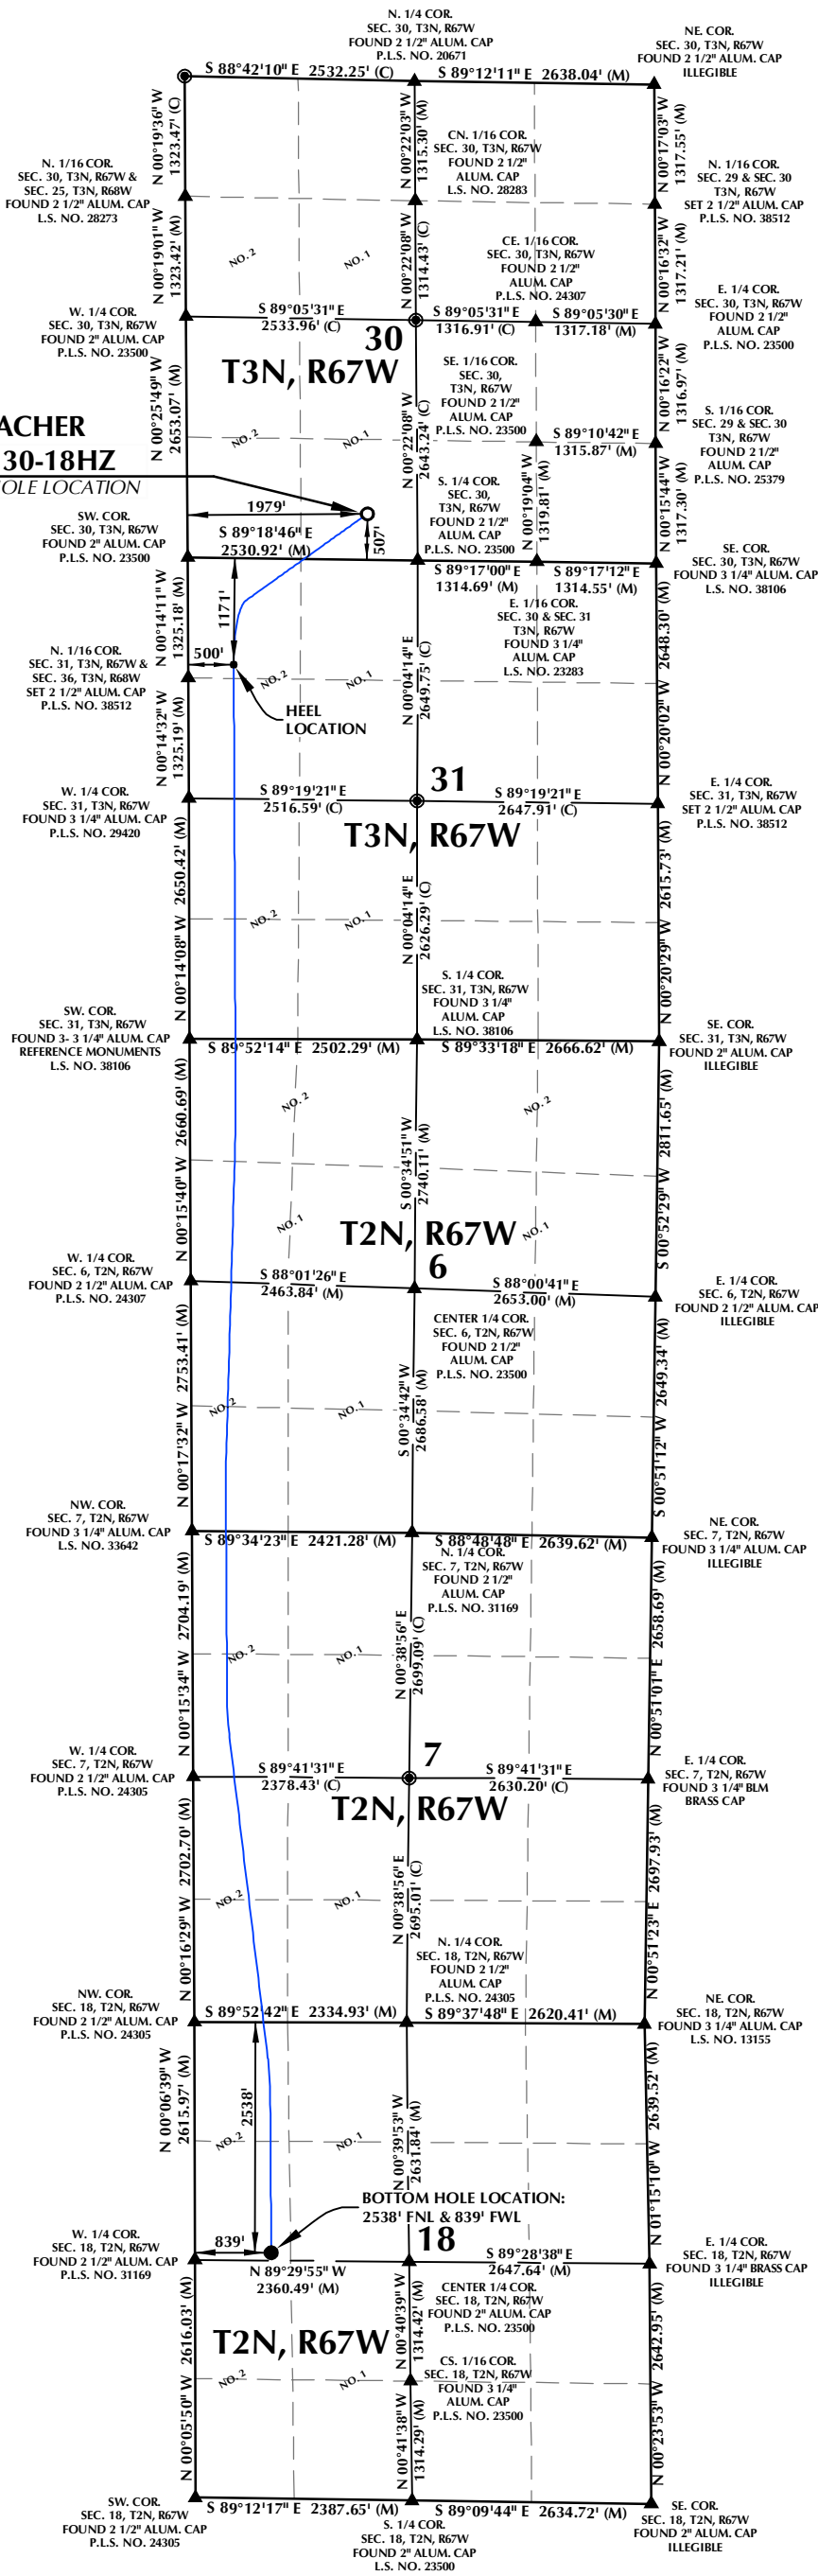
N. 1/4 COR.
SEC. 30, T3N, R67W
FOUND 2 1/2" ALUM. CAP
P.L.S. NO. 20671

NE. COR.
SEC. 30, T3N, R67W
FOUND 2 1/2" ALUM. CAP
ILLEGIBLE

S 88°42'10" E 2532.25' (C)
S 89°12'11" E 2638.04' (M)

N 00°19'36" W 1323.47' (C)
N 00°22'03" W 1315.30' (M)
N 00°17'03" W 1317.55' (M)

CN. 1/16 COR.
SEC. 30, T3N, R67W
FOUND 2 1/2"
ALUM. CAP
L.S. NO. 28283

N. 1/16 COR.
SEC. 30, T3N, R67W &
SEC. 25, T3N, R68W
FOUND 2 1/2" ALUM. CAP
L.S. NO. 28273

N. 1/16 COR.
SEC. 29 & SEC. 30
T3N, R67W
SET 2 1/2" ALUM. CAP
P.L.S. NO. 38512

NO. 2
NO. 1

N 00°19'01" W 1323.42' (M)
N 00°22'08" W 1314.43' (C)
N 00°16'32" W 1317.21' (M)

CE. 1/16 COR.
SEC. 30, T3N, R67W
FOUND 2 1/2"
ALUM. CAP
P.L.S. NO. 24307

W. 1/4 COR.
SEC. 30, T3N, R67W
FOUND 2" ALUM. CAP
P.L.S. NO. 23500

S 89°05'31" E
2533.96' (C)
S 89°05'31" E
1316.91' (C)
S 89°05'30" E
1317.18' (M)

E. 1/4 COR.
SEC. 30, T3N, R67W
FOUND 2 1/2"
ALUM. CAP
P.L.S. NO. 23500

30
T3N, R67W

SE. 1/16 COR.
SEC. 30,
T3N, R67W
FOUND 2 1/2"
ALUM. CAP
P.L.S. NO. 23500

ACHER
30-18HZ
OLE LOCATION

N 00°25'49" W 2653.07' (M)
N 00°22'08" W 2643.24' (C)
N 00°16'22" W 1316.97' (M)

NO. 2
NO. 1

S 89°10'42" E
1315.87' (M)

S. 1/16 COR.
SEC. 29 & SEC. 30
T3N, R67W
FOUND 2 1/2"
ALUM. CAP
P.L.S. NO. 25379

S. 1/4 COR.
SEC. 30,
T3N, R67W
FOUND 2 1/2"
ALUM. CAP
P.L.S. NO. 23500

N 00°19'04" W 1319.81' (M)
N 00°13'44" W 1317.30' (M)

1979'
507'

SW. COR.
SEC. 30, T3N, R67W
FOUND 2" ALUM. CAP
P.L.S. NO. 23500

S 89°18'46" E
2530.92' (M)
S 89°17'00" E
1314.69' (M)
S 89°17'12" E
1314.55' (M)

SE. COR.
SEC. 30, T3N, R67W
FOUND 3 1/4" ALUM. CAP
L.S. NO. 38106

E. 1/16 COR.
SEC. 30 & SEC. 31
T3N, R67W
FOUND 3 1/4"
ALUM. CAP
L.S. NO. 23283

N 00°14'11" W 1325.18' (M)
1171'
500'

N. 1/16 COR.
SEC. 31, T3N, R67W &
SEC. 36, T3N, R68W
SET 2 1/2" ALUM. CAP
P.L.S. NO. 38512

NO. 2
NO. 1

HEEL
LOCATION

N 00°04'14" E 2649.75' (C)
N 00°20'02" W 2648.30' (M)
N 00°14'32" W 1325.19' (M)

W. 1/4 COR.
SEC. 31, T3N, R67W
FOUND 3 1/4" ALUM. CAP
P.L.S. NO. 29420

S 89°19'21" E
2516.59' (C)
31
S 89°19'21" E
2647.91' (C)

E. 1/4 COR.
SEC. 31, T3N, R67W
SET 2 1/2" ALUM. CAP
P.L.S. NO. 38512

T3N, R67W

N 00°14'08" W 2650.42' (M)
N 00°04'14" E 2626.29' (C)
N 00°20'29" W 2615.73' (M)

NO. 2
NO. 1

S. 1/4 COR.
SEC. 31, T3N, R67W
FOUND 3 1/4"
ALUM. CAP
L.S. NO. 38106

SW. COR.
SEC. 31, T3N, R67W
FOUND 3- 3 1/4" ALUM. CAP
REFERENCE MONUMENTS
L.S. NO. 38106

S 89°52'14" E 2502.29' (M)
S 89°33'18" E 2666.62' (M)

SE. COR.
SEC. 31, T3N, R67W
FOUND 2" ALUM. CAP
ILLEGIBLE

NO. 2
NO. 2

N 00°15'40" W 2660.69' (M)
S 00°34'51" W 2740.11' (M)
S 00°52'29" W 2811.65' (M)

NO. 1
T2N, R67W
6
NO. 1

W. 1/4 COR.
SEC. 6, T2N, R67W
FOUND 2 1/2" ALUM. CAP
P.L.S. NO. 24307

S 88°01'26" E
2463.84' (M)
S 88°00'41" E
2653.00' (M)

E. 1/4 COR.
SEC. 6, T2N, R67W
FOUND 2 1/2" ALUM. CAP
ILLEGIBLE

CENTER 1/4 COR.
SEC. 6, T2N, R67W
FOUND 2 1/2"
ALUM. CAP
P.L.S. NO. 23500

NO. 2
NO. 1

N 00°17'32" W 2753.41' (M)
S 00°34'42" W 2686.58' (M)
S 00°51'12" W 2649.34' (M)

NW. COR.
SEC. 7, T2N, R67W
FOUND 3 1/4" ALUM. CAP
L.S. NO. 33642

S 89°34'23" E 2421.28' (M)
S 88°48'48" E 2639.62' (M)

NE. COR.
SEC. 7, T2N, R67W
FOUND 3 1/4" ALUM. CAP
ILLEGIBLE

N. 1/4 COR.
SEC. 7, T2N, R67W
FOUND 2 1/2"
ALUM. CAP
P.L.S. NO. 31169

N 00°15'34" W 2704.19' (M)
N 00°38'56" E 2699.09' (C)
N 00°51'01" E 2658.69' (M)

NO. 2
NO. 1

W. 1/4 COR.
SEC. 7, T2N, R67W
FOUND 2 1/2" ALUM. CAP
P.L.S. NO. 24305

S 89°41'31" E
2378.43' (C)
7
S 89°41'31" E
2630.20' (C)

E. 1/4 COR.
SEC. 7, T2N, R67W
FOUND 3 1/4" BLM
BRASS CAP

T2N, R67W

N 00°16'29" W 2702.70' (M)
N 00°38'56" E 2695.01' (C)
N 00°51'23" E 2697.93' (M)

NO. 2
NO. 1

N. 1/4 COR.
SEC. 18, T2N, R67W
FOUND 2 1/2"
ALUM. CAP
P.L.S. NO. 24305

NW. COR.
SEC. 18, T2N, R67W
FOUND 2 1/2" ALUM. CAP
P.L.S. NO. 24305

S 89°52'42" E 2334.93' (M)
S 89°37'48" E 2620.41' (M)

NE. COR.
SEC. 18, T2N, R67W
FOUND 3 1/4" ALUM. CAP
L.S. NO. 13155

N 00°06'39" W 2615.97' (M)
2538'
N 00°39'53" W 2631.84' (M)
N 01°15'10" W 2639.52' (M)

NO. 2
NO. 1

BOTTOM HOLE LOCATION:
2538' FNL & 839' FWL

W. 1/4 COR.
SEC. 18, T2N, R67W
FOUND 2 1/2" ALUM. CAP
P.L.S. NO. 31169

839'
18

N 89°29'55" W
2360.49' (M)
S 89°28'38" E
2647.64' (M)

E. 1/4 COR.
SEC. 18, T2N, R67W
FOUND 3 1/4" BRASS CAP
ILLEGIBLE

CENTER 1/4 COR.
SEC. 18, T2N, R67W
FOUND 2" ALUM. CAP
P.L.S. NO. 23500

T2N, R67W

N 00°05'50" W 2616.03' (M)
N 00°40'39" W 1314.42' (M)
N 00°23'53" W 2642.95' (M)

CS. 1/16 COR.
SEC. 18, T2N, R67W
FOUND 3 1/4"
ALUM. CAP
P.L.S. NO. 23500

NO. 2
NO. 1

N 00°41'38" W 1314.29' (M)

SW. COR.
SEC. 18, T2N, R67W
FOUND 2 1/2" ALUM. CAP
P.L.S. NO. 24305

S 89°12'17" E 2387.65' (M)
S 89°09'44" E 2634.72' (M)

S. 1/4 COR.
SEC. 18, T2N, R67W
FOUND 2" ALUM. CAP
L.S. NO. 23500

SE. COR.
SEC. 18, T2N, R67W
FOUND 2" ALUM. CAP
ILLEGIBLE